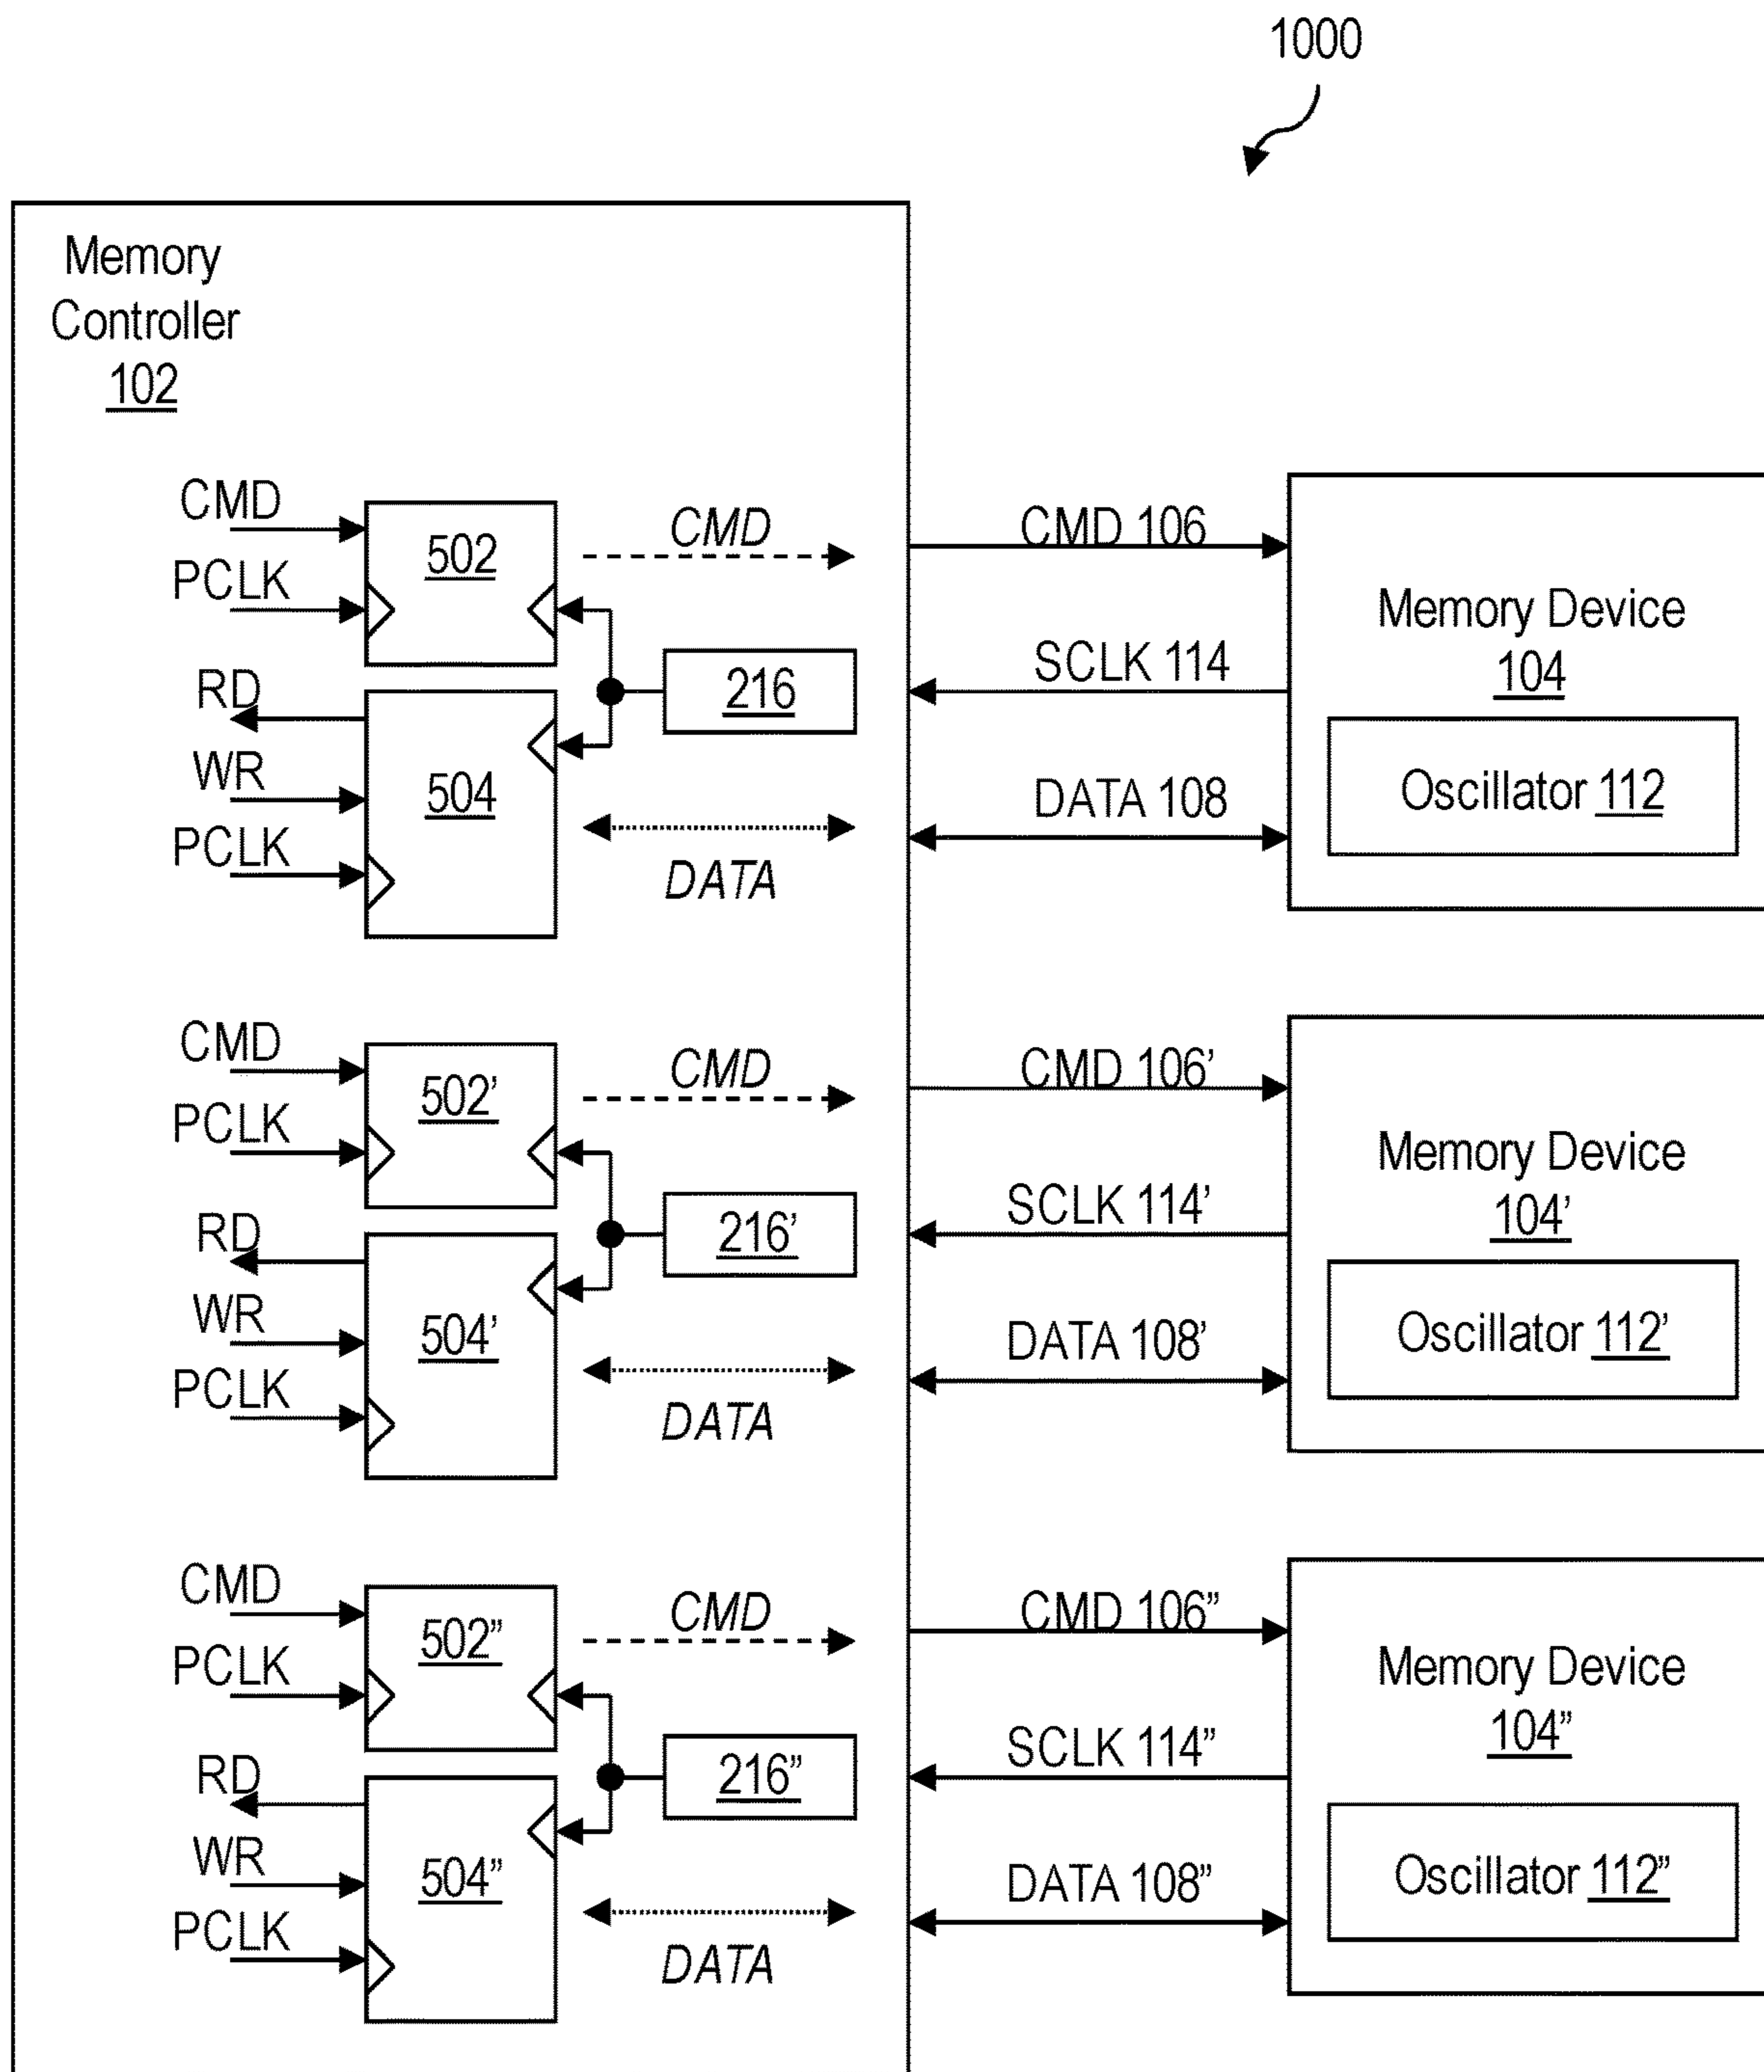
1000

Memory Controller 102

CMD
PCLK
502
CMD
RD
216
WR
504
PCLK
DATA

CMD 106
SCLK 114
DATA 108

Memory Device 104
Oscillator 112

CMD
PCLK
502'
CMD
RD
216'
WR
504'
PCLK
DATA

CMD 106'
SCLK 114'
DATA 108'

Memory Device 104'
Oscillator 112'

CMD
PCLK
502"
CMD
RD
216"
WR
504"
PCLK
DATA

CMD 106"
SCLK 114"
DATA 108"

Memory Device 104"
Oscillator 112"